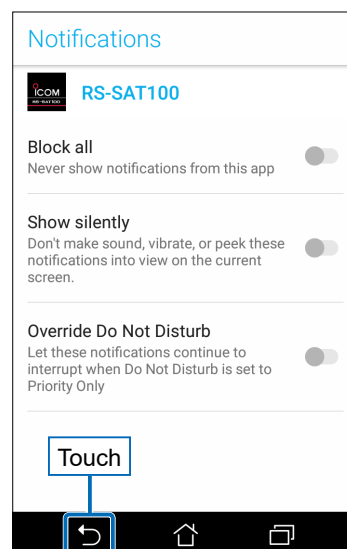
Notifications

ICOM RS-SAT100

RS-SAT100

Block all
Never show notifications from this app

Show silently
Don't make sound, vibrate, or peek these notifications into view on the current screen.

Override Do Not Disturb
Let these notifications continue to interrupt when Do Not Disturb is set to Priority Only

Touch